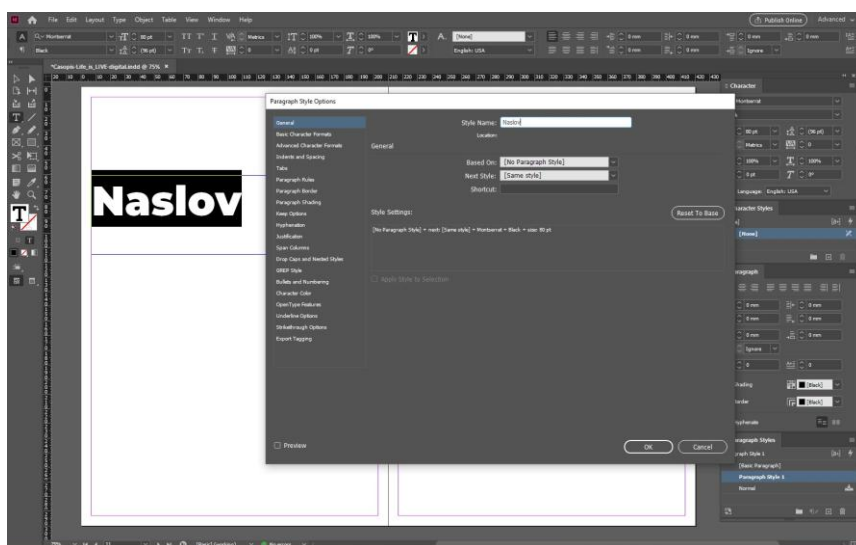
File Edit Layout Type Object Table View Window Help

Publish Online

Advanced

Montserrat

Black

Metrics

[None]

English: USA

*Casopis-Life_is_LIVE-digital.indd @ 75%

Naslov

Paragraph Style Options

General
Basic Character Formats
Advanced Character Formats
Indents and Spacing
Tabs
Paragraph Rules
Paragraph Border
Paragraph Shading
Keep Options
Hyphenation
Justification
Span Columns
Drop Caps and Nested Styles
GREP Style
Bullets and Numbering
Character Color
OpenType Features
Underline Options
Strikethrough Options
Export Tagging

Style Name: Naslov

Location:

General

Based On: [No Paragraph Style]

Next Style: [Same style]

Shortcut:

Style Settings:

Reset To Base

[No Paragraph Style] + next: [Same style] + Montserrat + Black + size: 90 pt

Apply Style to Selection

Preview

OK

Cancel

Character

Montserrat

Black

Metrics

Language: English: USA

Character Styles

[None]

Paragraph

Ignore

[Black]

[Black]

Hyphenate

Paragraph Styles

Paragraph Style 1

[Basic Paragraph]

Paragraph Style 1

Normal